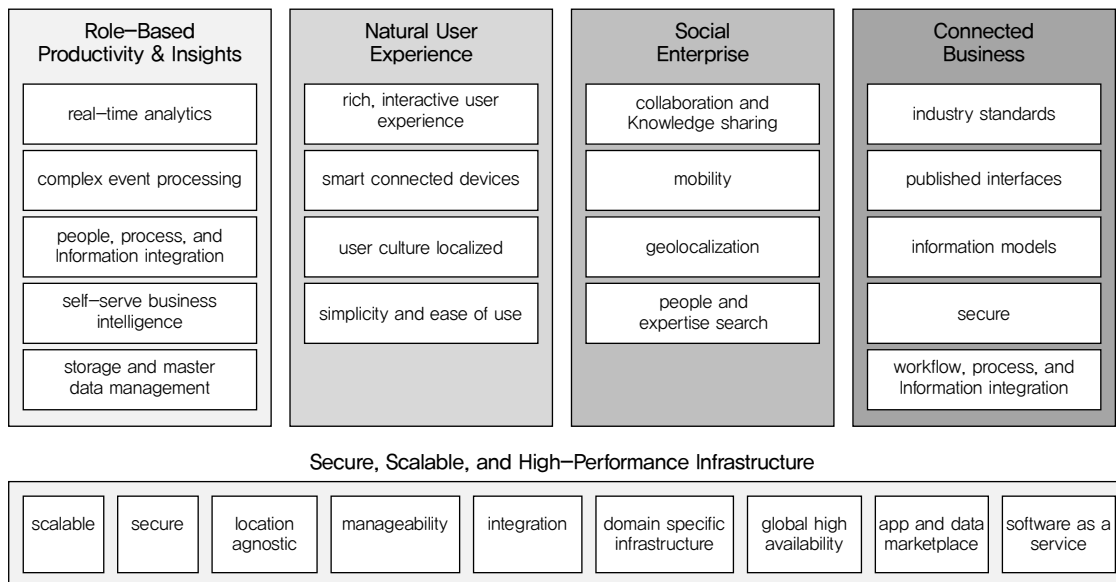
Role–Based Productivity & Insights

real–time analytics

complex event processing

people, process, and Information integration

self–serve business intelligence

storage and master data management

Natural User Experience

rich, interactive user experience

smart connected devices

user culture localized

simplicity and ease of use

Social Enterprise

collaboration and Knowledge sharing

mobility

geolocalization

people and expertise search

Connected Business

industry standards

published interfaces

information models

secure

workflow, process, and Information integration

Secure, Scalable, and High–Performance Infrastructure

scalable

secure

location agnostic

manageability

integration

domain specific infrastructure

global high availability

app and data marketplace

software as a service